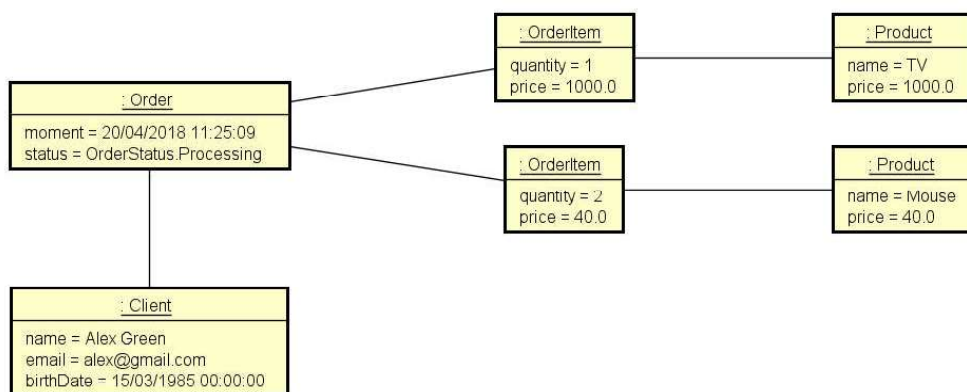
: Order
moment = 20/04/2018 11:25:09
status = OrderStatus.Processing

: OrderItem
quantity = 1
price = 1000.0

: Product
name = TV
price = 1000.0

: OrderItem
quantity = 2
price = 40.0

: Product
name = Mouse
price = 40.0

: Client
name = Alex Green
email = alex@gmail.com
birthDate = 15/03/1985 00:00:00